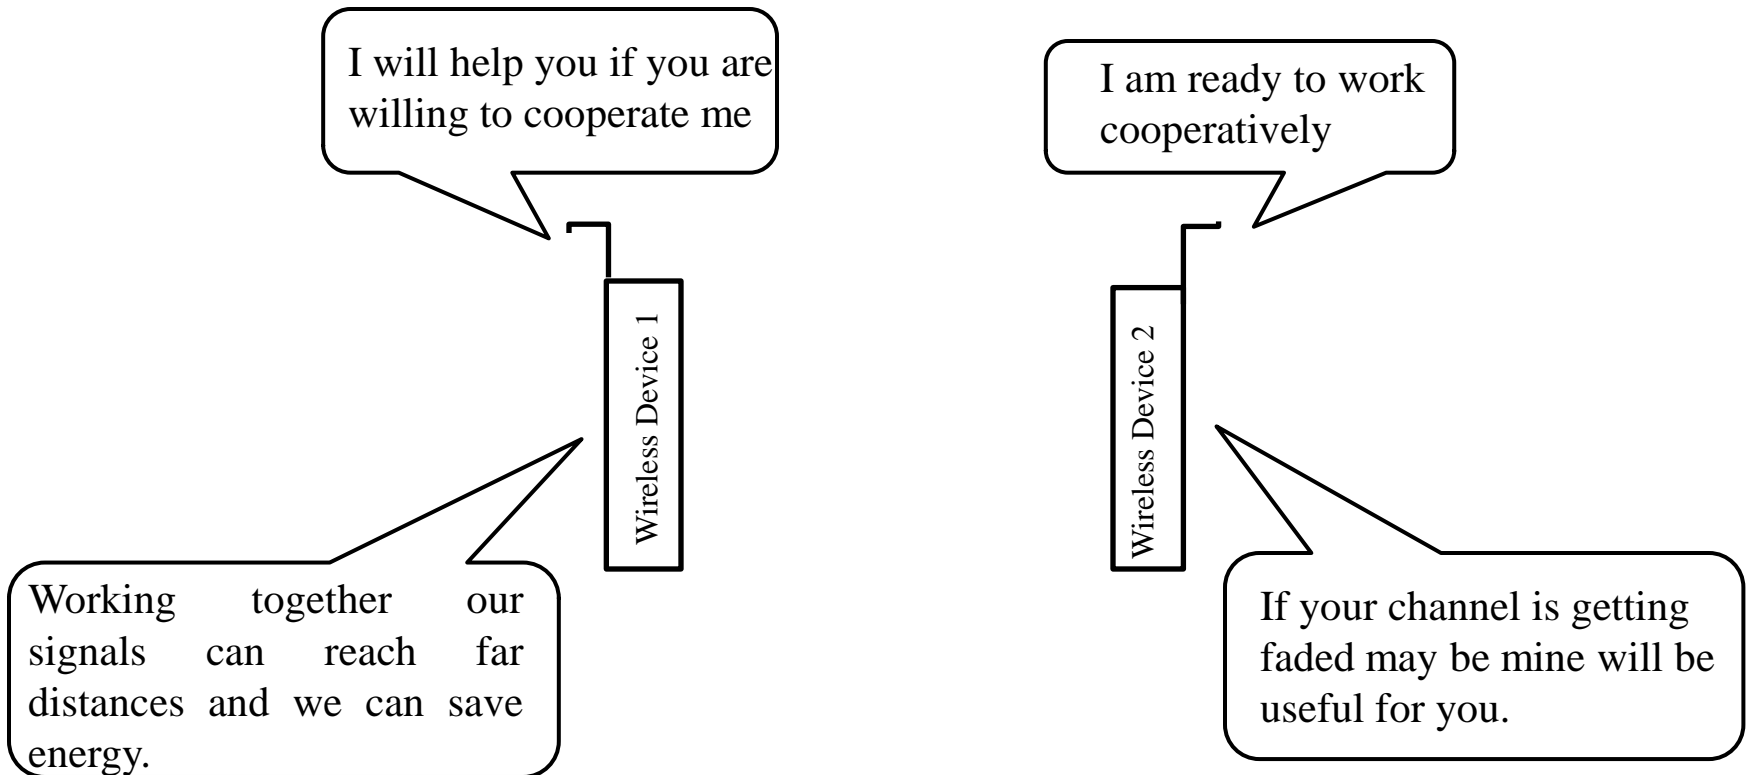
I will help you if you are willing to cooperate me

I am ready to work cooperatively

Wireless Device 1

Wireless Device 2

Working together our signals can reach far distances and we can save energy.

If your channel is getting faded may be mine will be useful for you.